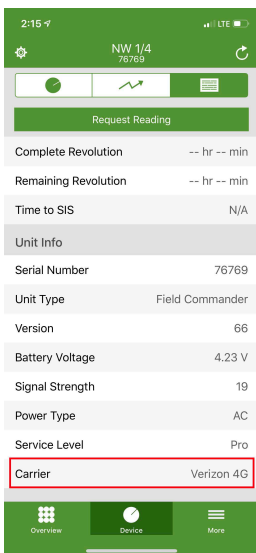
2:15
LTE

NW 1/4
76769

Request Reading

Complete Revolution -- hr -- min
Remaining Revolution -- hr -- min
Time to SIS N/A

Unit Info

Serial Number 76769
Unit Type Field Commander
Version 66
Battery Voltage 4.23 V
Signal Strength 19
Power Type AC
Service Level Pro
Carrier Verizon 4G

Overview
Device
More